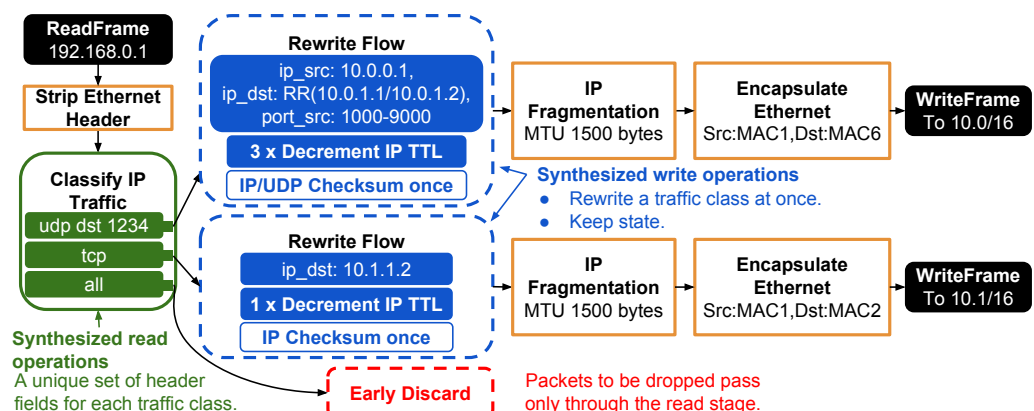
ReadFrame
192.168.0.1

Strip Ethernet Header

Classify IP Traffic
udp dst 1234
tcp
all

Synthesized read operations
A unique set of header fields for each traffic class.

Rewrite Flow
ip_src: 10.0.0.1,
ip_dst: RR(10.0.1.1/10.0.1.2),
port_src: 1000-9000
3 x Decrement IP TTL
IP/UDP Checksum once

Synthesized write operations
● Rewrite a traffic class at once.
● Keep state.

Rewrite Flow
ip_dst: 10.1.1.2
1 x Decrement IP TTL
IP Checksum once

IP Fragmentation
MTU 1500 bytes

Encapsulate Ethernet
Src:MAC1,Dst:MAC6

WriteFrame
To 10.0/16

IP Fragmentation
MTU 1500 bytes

Encapsulate Ethernet
Src:MAC1,Dst:MAC2

WriteFrame
To 10.1/16

Early Discard

Packets to be dropped pass only through the read stage.